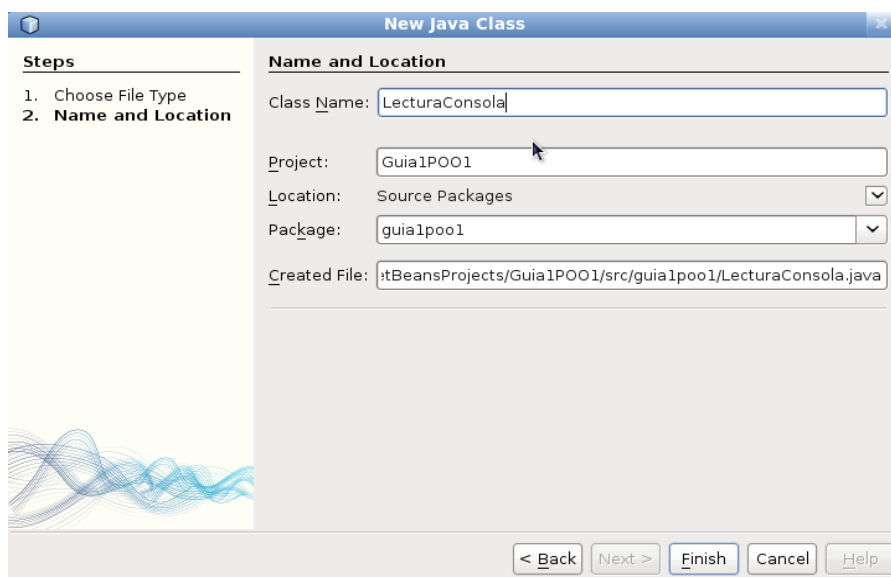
New Java Class

Steps

1. Choose File Type
2. Name and Location

Name and Location

Class Name: LecturaConsola

Project: Guia1POO1

Location: Source Packages

Package: guia1poo1

Created File: :tBeansProjects/Guia1POO1/src/guia1poo1/LecturaConsola.java

< Back | Next > | Finish | Cancel | Help